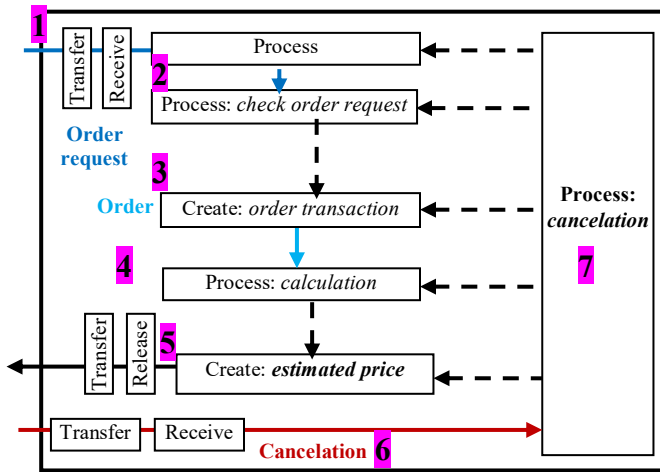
1
Transfer
Receive
Process
2
Process: *check order request*
Order request
3
Order
Create: *order transaction*
4
Process: *calculation*
Transfer
Release
5
Create: ***estimated price***
Transfer
Receive
Cancelation
6
Process: *cancelation*
7